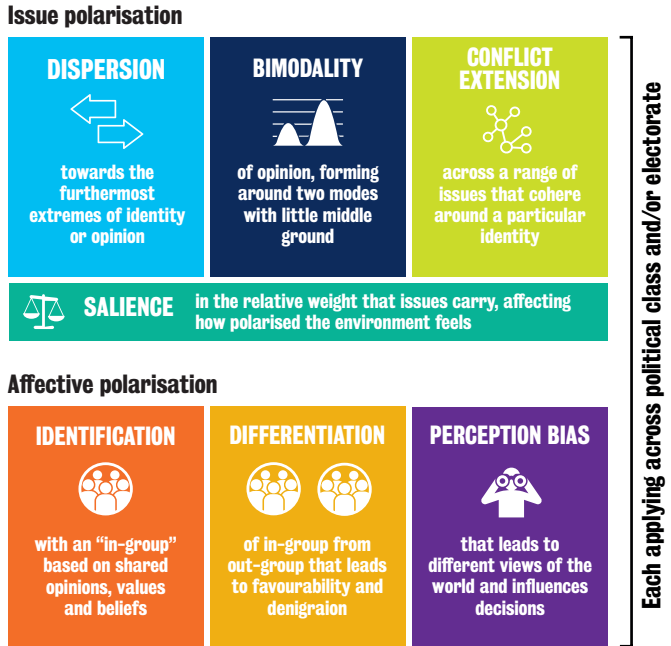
Issue polarisation

DISPERSION

towards the furthermost extremes of identity or opinion

BIMODALITY

of opinion, forming around two modes with little middle ground

CONFLICT EXTENSION

across a range of issues that cohere around a particular identity

SALIENCE in the relative weight that issues carry, affecting how polarised the environment feels

Affective polarisation

IDENTIFICATION

with an "in-group" based on shared opinions, values and beliefs

DIFFERENTIATION

of in-group from out-group that leads to favourability and denigraion

PERCEPTION BIAS

that leads to different views of the world and influences decisions

Each applying across political class and/or electorate